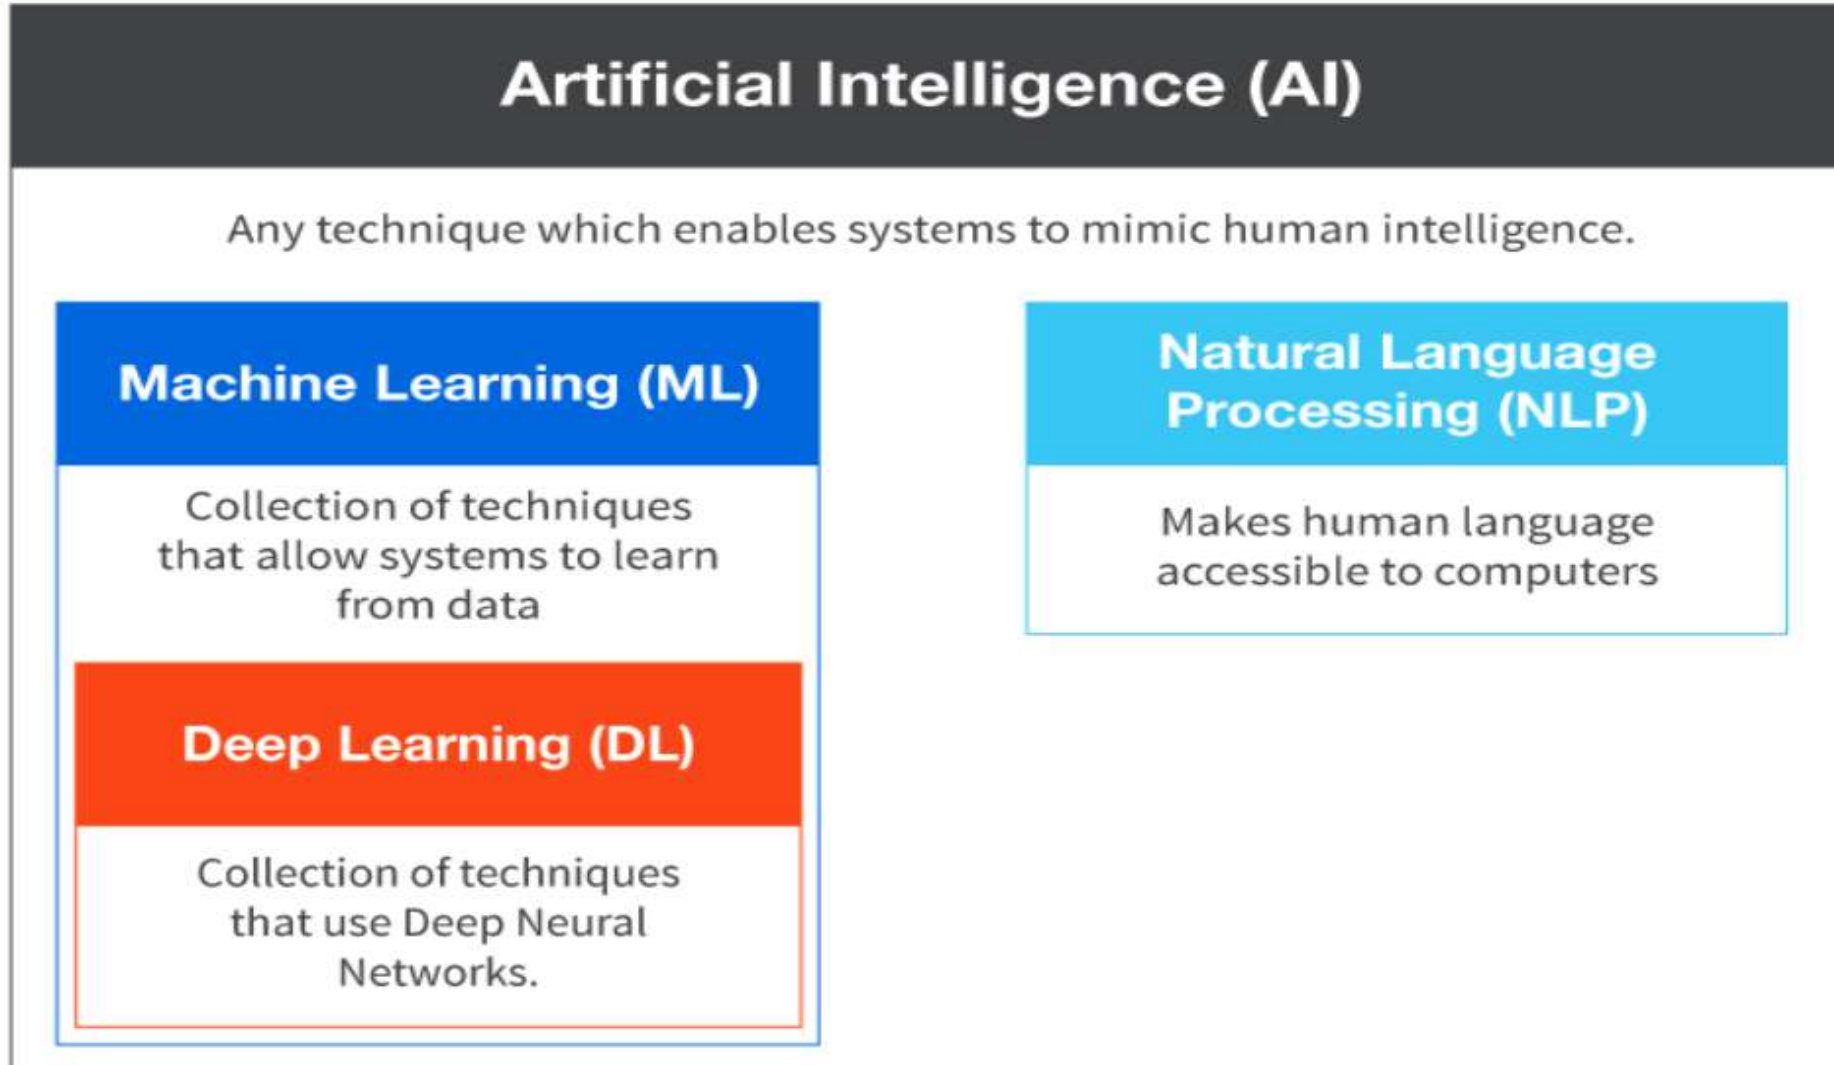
Artificial Intelligence (AI)

Any technique which enables systems to mimic human intelligence.

Machine Learning (ML)

Collection of techniques that allow systems to learn from data

Deep Learning (DL)

Collection of techniques that use Deep Neural Networks.

Natural Language Processing (NLP)

Makes human language accessible to computers